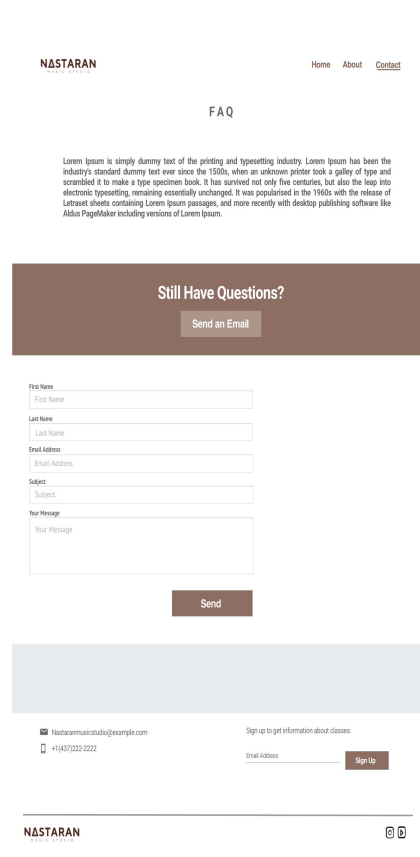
NASTARAN
MUSIC STUDIO

Home About Contact

FAQ

Lorem Ipsum is simply dummy text of the printing and typesetting industry. Lorem Ipsum has been the industry's standard dummy text ever since the 1500s, when an unknown printer took a galley of type and scrambled it to make a type specimen book. It has survived not only five centuries, but also the leap into electronic typesetting, remaining essentially unchanged. It was popularised in the 1960s with the release of Letraset sheets containing Lorem Ipsum passages, and more recently with desktop publishing software like Aldus PageMaker including versions of Lorem Ipsum.

Still Have Questions?

Send an Email

First Name
First Name
Last Name
Last Name
Email Address
Email Address
Subject
Subject
Your Message
Your Message

Send

Nastaranmusicstudio@example.com
+1(437)222-2222

Sign up to get information about classes.

Email Address

Sign Up

NASTARAN
MUSIC STUDIO